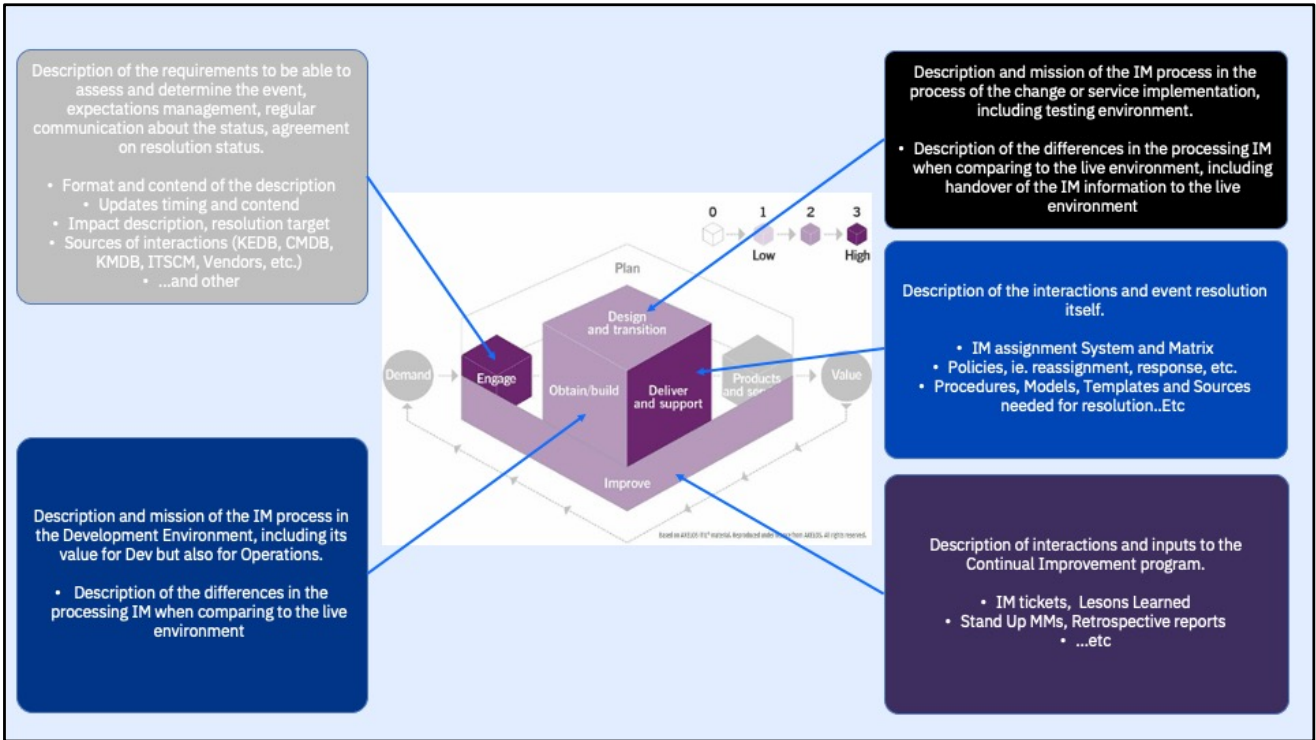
Description of the requirements to be able to assess and determine the event, expectations management, regular communication about the status, agreement on resolution status.

• Format and contend of the description
• Updates timing and contend
• Impact description, resolution target
• Sources of interactions (KEDB, CMDB, KMDB, ITSCM, Vendors, etc.)
• ...and other

Description and mission of the IM process in the process of the change or service implementation, including testing environment.

• Description of the differences in the processing IM when comparing to the live environment, including handover of the IM information to the live environment

0 1 2 3
Low High

Plan
Design and transition
Demand
Engage
Obtain/build
Deliver and support
Products and se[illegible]
Value
Improve

Based on AXELOS ITIL® material. Reproduced under licence from AXELOS. All rights reserved.

Description of the interactions and event resolution itself.

• IM assignment System and Matrix
• Policies, ie. reassignment, response, etc.
• Procedures, Models, Templates and Sources needed for resolution..Etc

Description and mission of the IM process in the Development Environment, including its value for Dev but also for Operations.

• Description of the differences in the processing IM when comparing to the live environment

Description of interactions and inputs to the Continual Improvement program.

• IM tickets, Lesons Learned
• Stand Up MMs, Retrospective reports
• ...etc